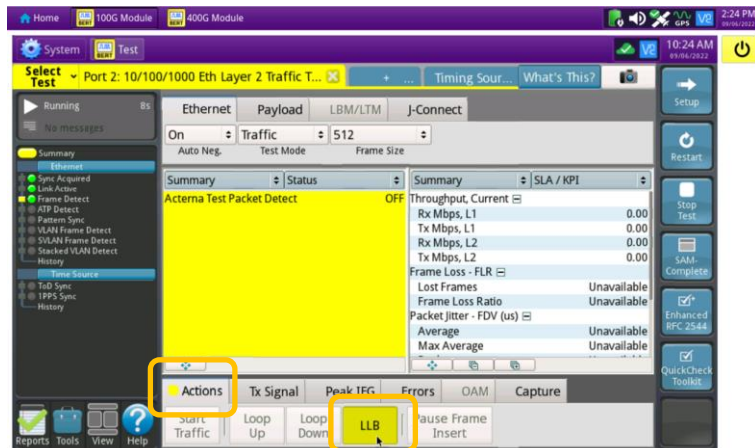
Home 100G Module 400G Module 2:24 PM 09/06/2022

System Test 10:24 AM 09/06/2022

Select Test Port 2: 10/100/1000 Eth Layer 2 Traffic T... + ... Timing Sour... What's This?

Running 8s
No messages

Summary
Ethernet
Sync Acquired
Link Active
Frame Detect
ATP Detect
Pattern Sync
VLAN Frame Detect
SVLAN Frame Detect
Stacked VLAN Detect
History
Time Source
ToD Sync
1PPS Sync
History

Ethernet | Payload | LBM/LTM | J-Connect

On | Traffic | 512
Auto Neg. | Test Mode | Frame Size

| Summary | Status |
|---|---|
| Acterna Test Packet Detect | OFF |

| Summary | SLA / KPI |
|---|---|
| Throughput, Current | |
| Rx Mbps, L1 | 0.00 |
| Tx Mbps, L1 | 0.00 |
| Rx Mbps, L2 | 0.00 |
| Tx Mbps, L2 | 0.00 |
| Frame Loss - FLR | |
| Lost Frames | Unavailable |
| Frame Loss Ratio | Unavailable |
| Packet Jitter - FDV (us) | |
| Average | Unavailable |
| Max Average | Unavailable |

Actions | Tx Signal | Peak IFG | Errors | OAM | Capture

Start Traffic | Loop Up | Loop Down | LLB | Pause Frame Insert

Setup
Restart
Stop Test
SAM-Complete
Enhanced RFC 2544
QuickCheck Toolkit

Reports Tools View Help